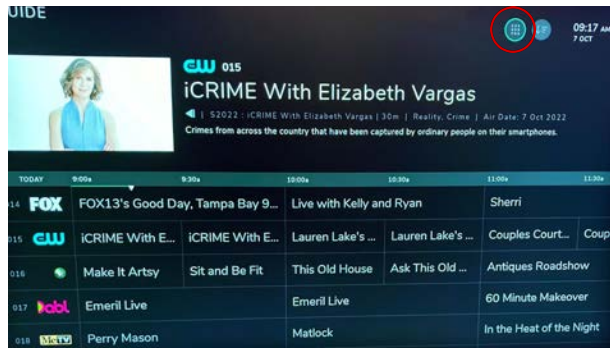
UIDE

09:17 AM
7 OCT

CW 015
iCRIME With Elizabeth Vargas
| S2022 : iCRIME With Elizabeth Vargas | 30m | Reality, Crime | Air Date: 7 Oct 2022
Crimes from across the country that have been captured by ordinary people on their smartphones.

| TODAY | 9:00a | 9:30a | 10:00a | 10:30a | 11:00a | 11:30a |
|---|---|---|---|---|---|---|
| 014 FOX | FOX13's Good Day, Tampa Bay 9... | | Live with Kelly and Ryan | | Sherri | |
| 015 CW | iCRIME With E... | iCRIME With E... | Lauren Lake's ... | Lauren Lake's ... | Couples Court... | Coup |
| 016 | Make It Artsy | Sit and Be Fit | This Old House | Ask This Old ... | Antiques Roadshow | |
| 017 ablt | Emeril Live | | Emeril Live | | 60 Minute Makeover | |
| 018 MeTV | Perry Mason | | Matlock | | In the Heat of the Night | |